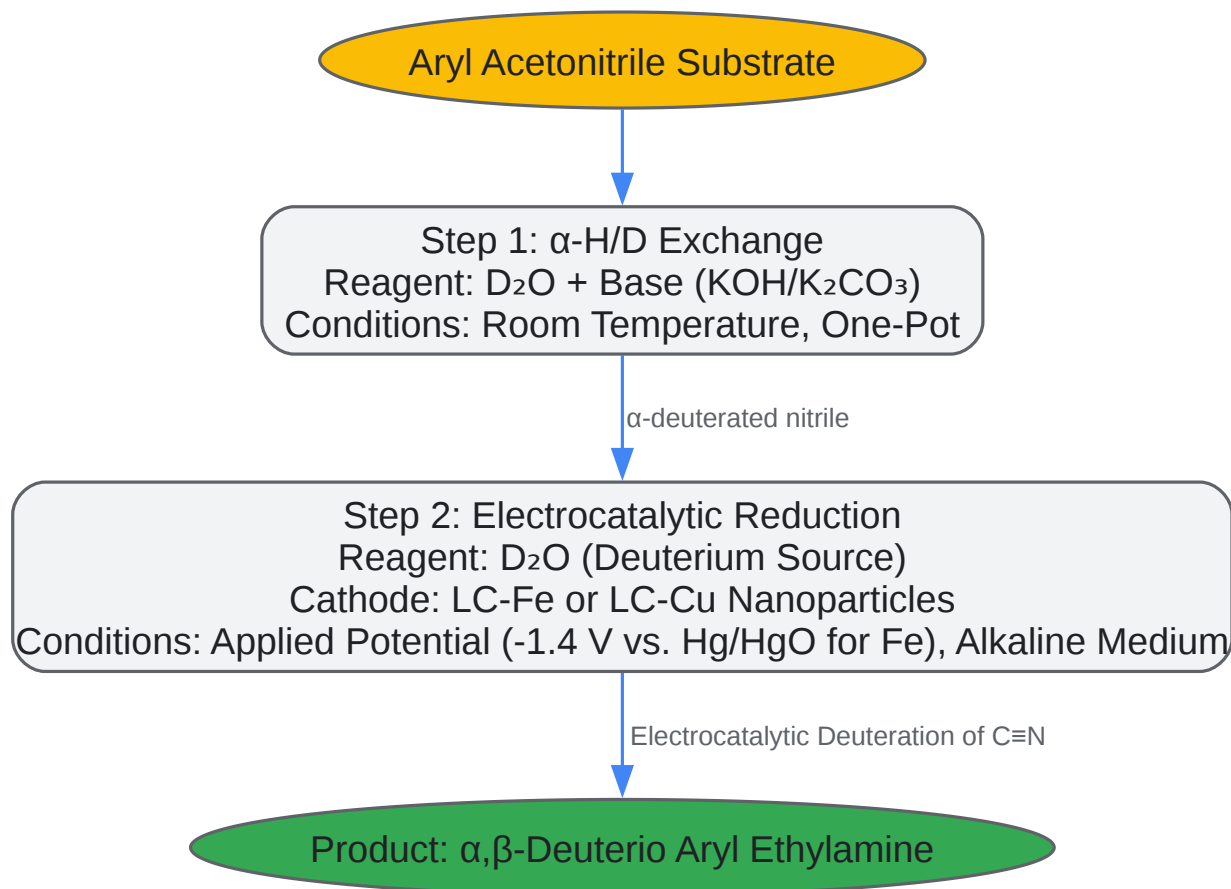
Aryl Acetonitrile Substrate

Step 1: α-H/D Exchange
Reagent: $D_2O$ + Base (KOH/$K_2CO_3$)
Conditions: Room Temperature, One-Pot

α-deuterated nitrile

Step 2: Electrocatalytic Reduction
Reagent: $D_2O$ (Deuterium Source)
Cathode: LC-Fe or LC-Cu Nanoparticles
Conditions: Applied Potential (-1.4 V vs. Hg/HgO for Fe), Alkaline Medium

Electrocatalytic Deuteration of C≡N

Product: α,β-Deuterio Aryl Ethylamine